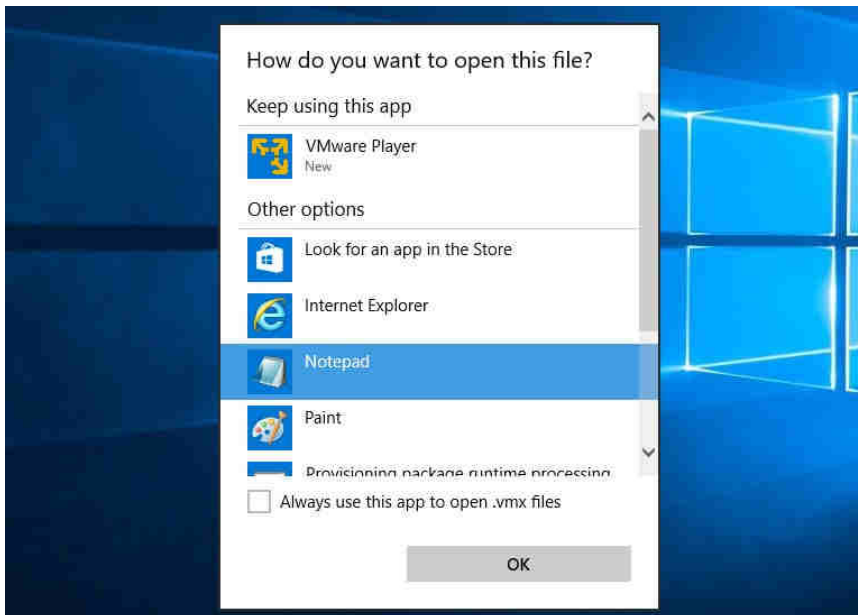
How do you want to open this file?

Keep using this app

VMware Player
New

Other options

Look for an app in the Store

Internet Explorer

Notepad

Paint

Provisioning package runtime processing

Always use this app to open .vmx files

OK